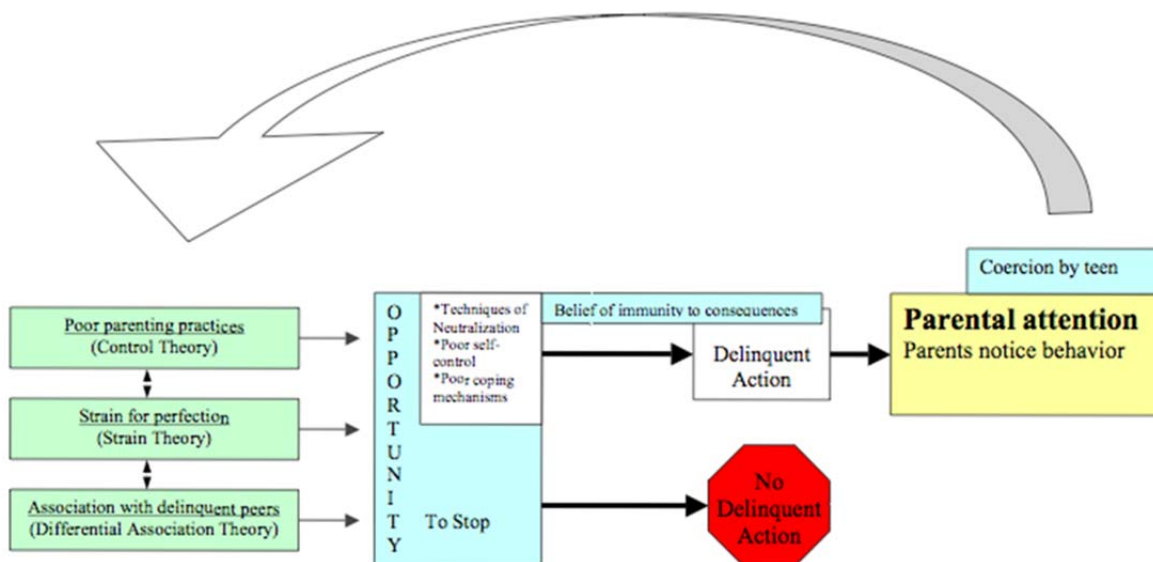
Coercion by teen

Poor parenting practices
(Control Theory)

Strain for perfection
(Strain Theory)

Association with delinquent peers
(Differential Association Theory)

OPPORTUNITY

*Techniques of Neutralization
*Poor self-control
*Poor coping mechanisms

Belief of immunity to consequences

Delinquent Action

Parental attention
Parents notice behavior

To Stop

No Delinquent Action